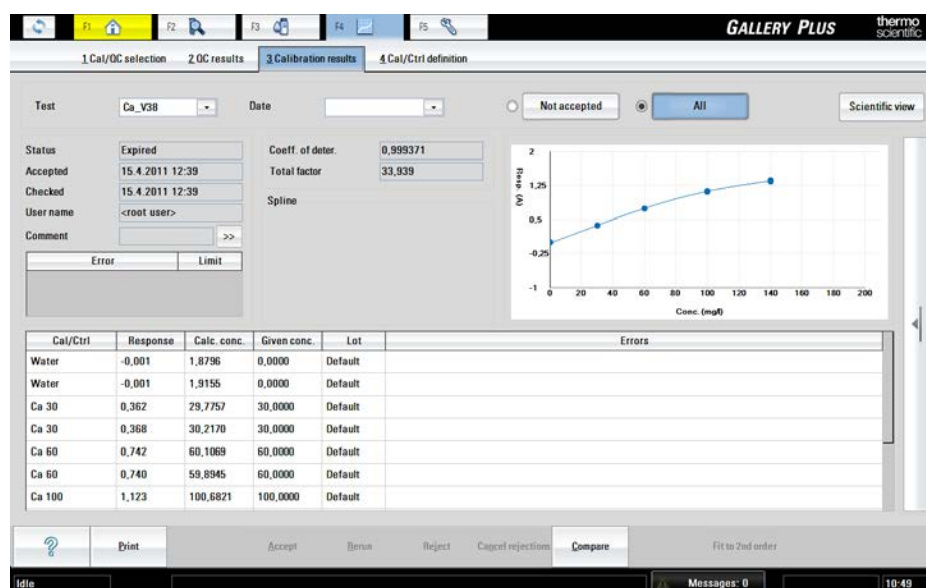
F1 F2 F3 F4 F5

GALLERY PLUS

thermo scientific

1 Cal/QC selection | 2 QC results | 3 Calibration results | 4 Cal/Ctrl definition

Test Ca_V38 Date

Not accepted | All | Scientific view

Status Expired
Accepted 15.4.2011 12:39
Checked 15.4.2011 12:39
User name <root user>
Comment >>

| Error | Limit |
|---|---|

Coeff. of deter. 0,999371
Total factor 33,939
Spline

Resp. (A)
2
1,25
0,5
-0,25
-1
0 20 40 60 80 100 120 140 160 180 200
Conc. (mg/l)

| Cal/Ctrl | Response | Calc. conc. | Given conc. | Lot | Errors |
|---|---|---|---|---|---|
| Water | -0,001 | 1,8796 | 0,0000 | Default | |
| Water | -0,001 | 1,9155 | 0,0000 | Default | |
| Ca 30 | 0,362 | 29,7757 | 30,0000 | Default | |
| Ca 30 | 0,368 | 30,2170 | 30,0000 | Default | |
| Ca 60 | 0,742 | 60,1069 | 60,0000 | Default | |
| Ca 60 | 0,740 | 59,8945 | 60,0000 | Default | |
| Ca 100 | 1,123 | 100,6821 | 100,0000 | Default | |

Print | Accept | Rerun | Reject | Cancel rejections | Compare | Fit to 2nd order

Idle | Messages: 0 | 10:49